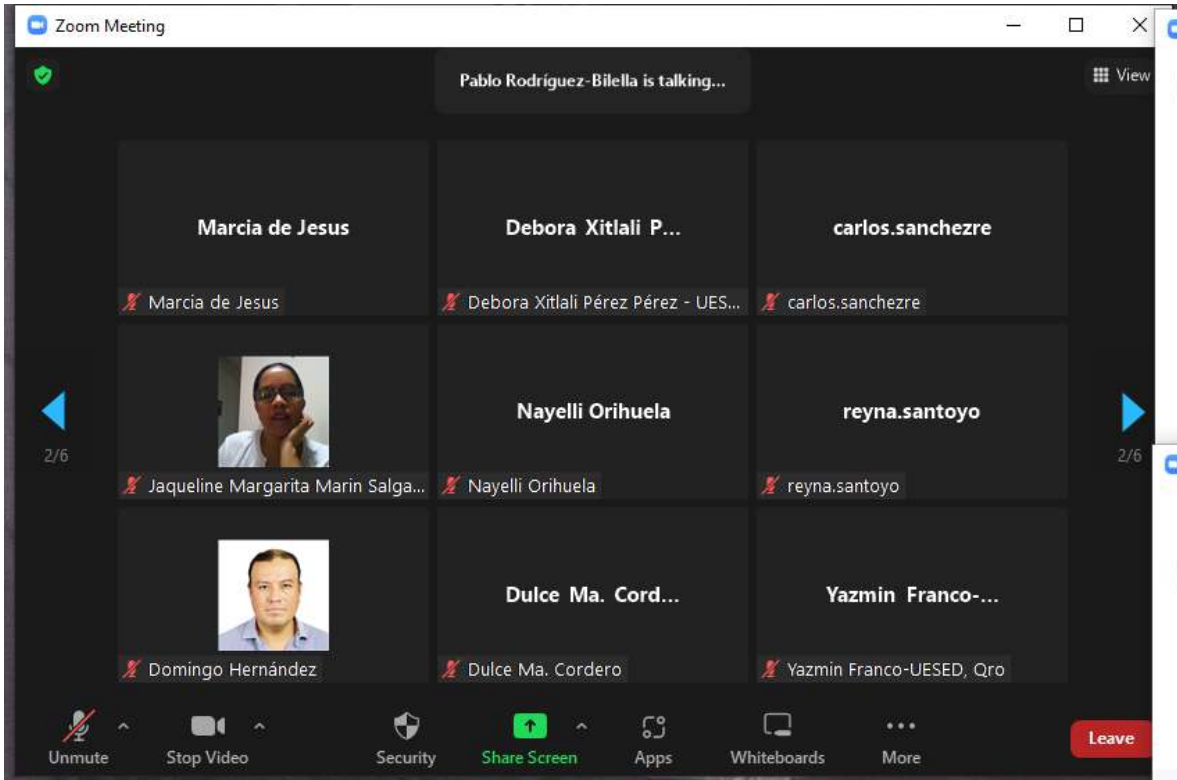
Zoom Meeting

Pablo Rodríguez-Bilella is talking...

View

Marcia de Jesus

Marcia de Jesus

Debora Xitlali P...

Debora Xitlali Pérez Pérez - UES...

carlos.sanchezre

carlos.sanchezre

2/6

Jaqueline Margarita Marin Salga...

Nayelli Orihuela

Nayelli Orihuela

reyna.santoyo

reyna.santoyo

2/6

Domingo Hernández

Dulce Ma. Cord...

Dulce Ma. Cordero

Yazmin Franco-...

Yazmin Franco-UESED, Qro

Unmute

Stop Video

Security

Share Screen

Apps

Whiteboards

More

Leave